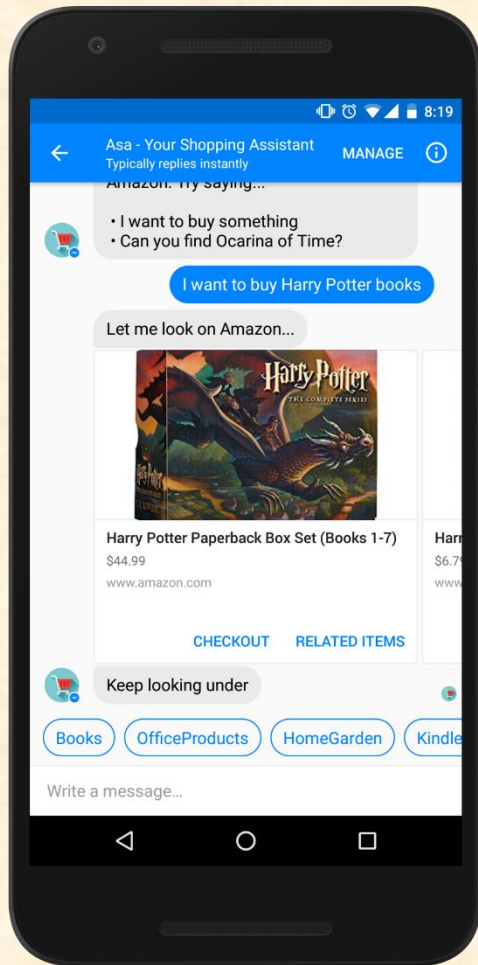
8:19

Asa - Your Shopping Assistant
Typically replies instantly
MANAGE

Amazon. Try saying...

• I want to buy something
• Can you find Ocarina of Time?

I want to buy Harry Potter books

Let me look on Amazon...

Harry Potter
THE COMPLETE SERIES

Harry Potter Paperback Box Set (Books 1-7)
$44.99
www.amazon.com

CHECKOUT RELATED ITEMS

Harr
$6.7
www

Keep looking under

Books OfficeProducts HomeGarden Kindle

Write a message...